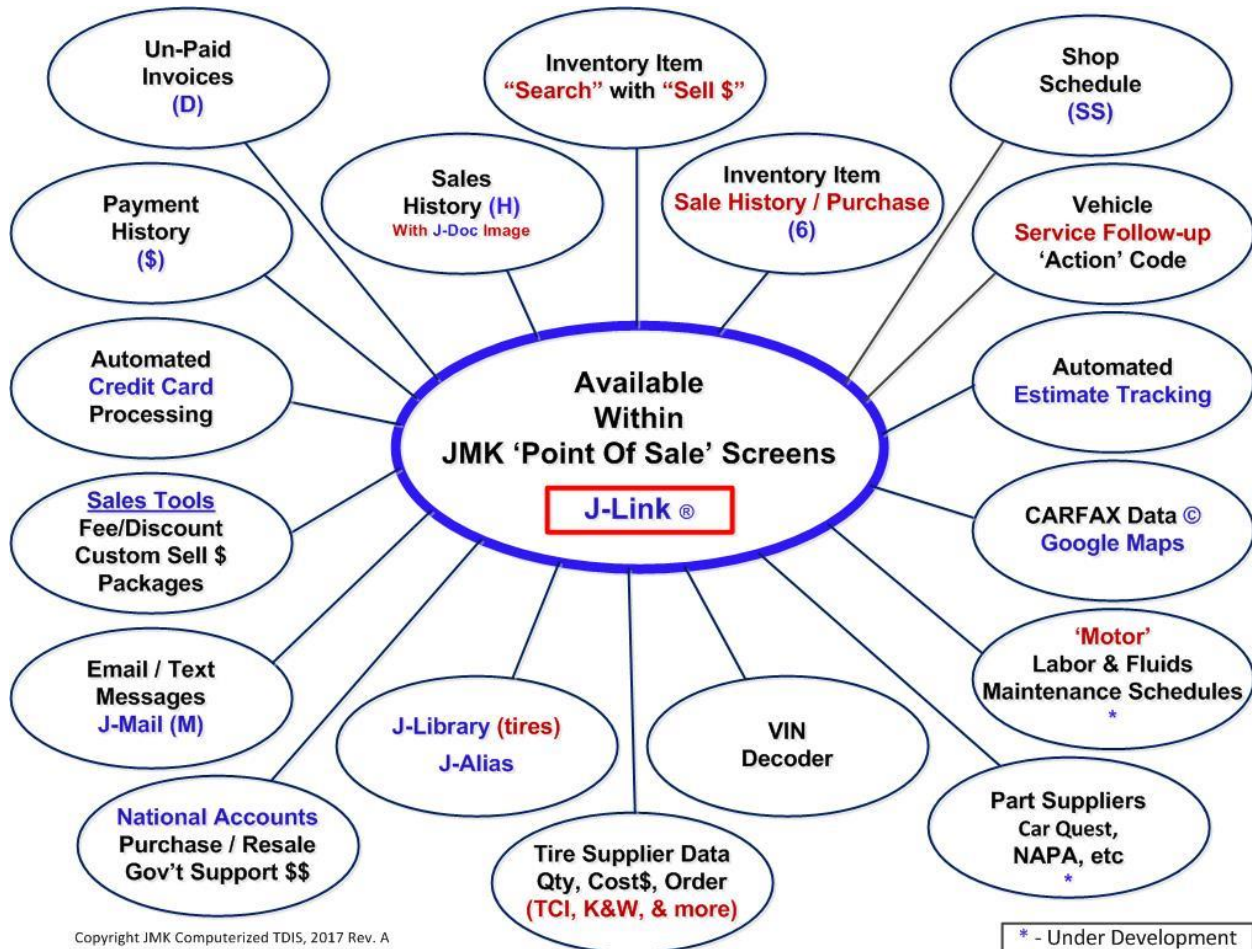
Un-Paid Invoices (D)

Inventory Item "Search" with "Sell $"

Shop Schedule (SS)

Payment History ($)

Sales History (H) With J-Doc Image

Inventory Item Sale History / Purchase (6)

Vehicle Service Follow-up 'Action' Code

Automated Credit Card Processing

Available Within JMK 'Point Of Sale' Screens

J-Link ®

Automated Estimate Tracking

Sales Tools Fee/Discount Custom Sell $ Packages

CARFAX Data © Google Maps

Email / Text Messages J-Mail (M)

J-Library (tires) J-Alias

VIN Decoder

'Motor' Labor & Fluids Maintenance Schedules *

National Accounts Purchase / Resale Gov't Support $$

Tire Supplier Data Qty, Cost$, Order (TCI, K&W, & more)

Part Suppliers Car Quest, NAPA, etc *

Copyright JMK Computerized TDIS, 2017 Rev. A

* - Under Development